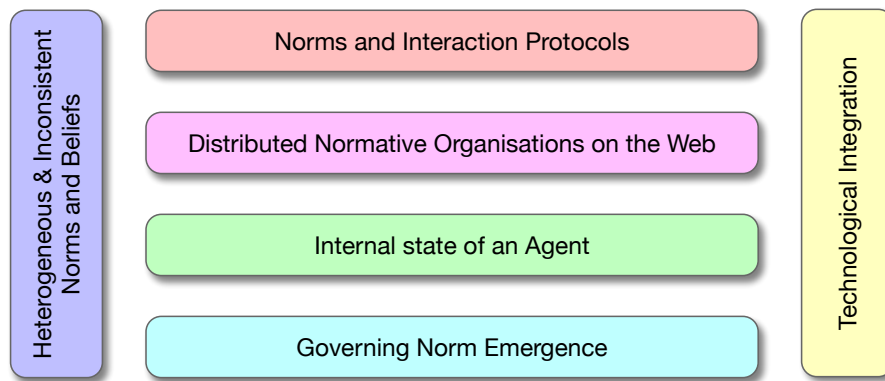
Heterogeneous & Inconsistent Norms and Beliefs

Norms and Interaction Protocols

Distributed Normative Organisations on the Web

Internal state of an Agent

Governing Norm Emergence

Technological Integration